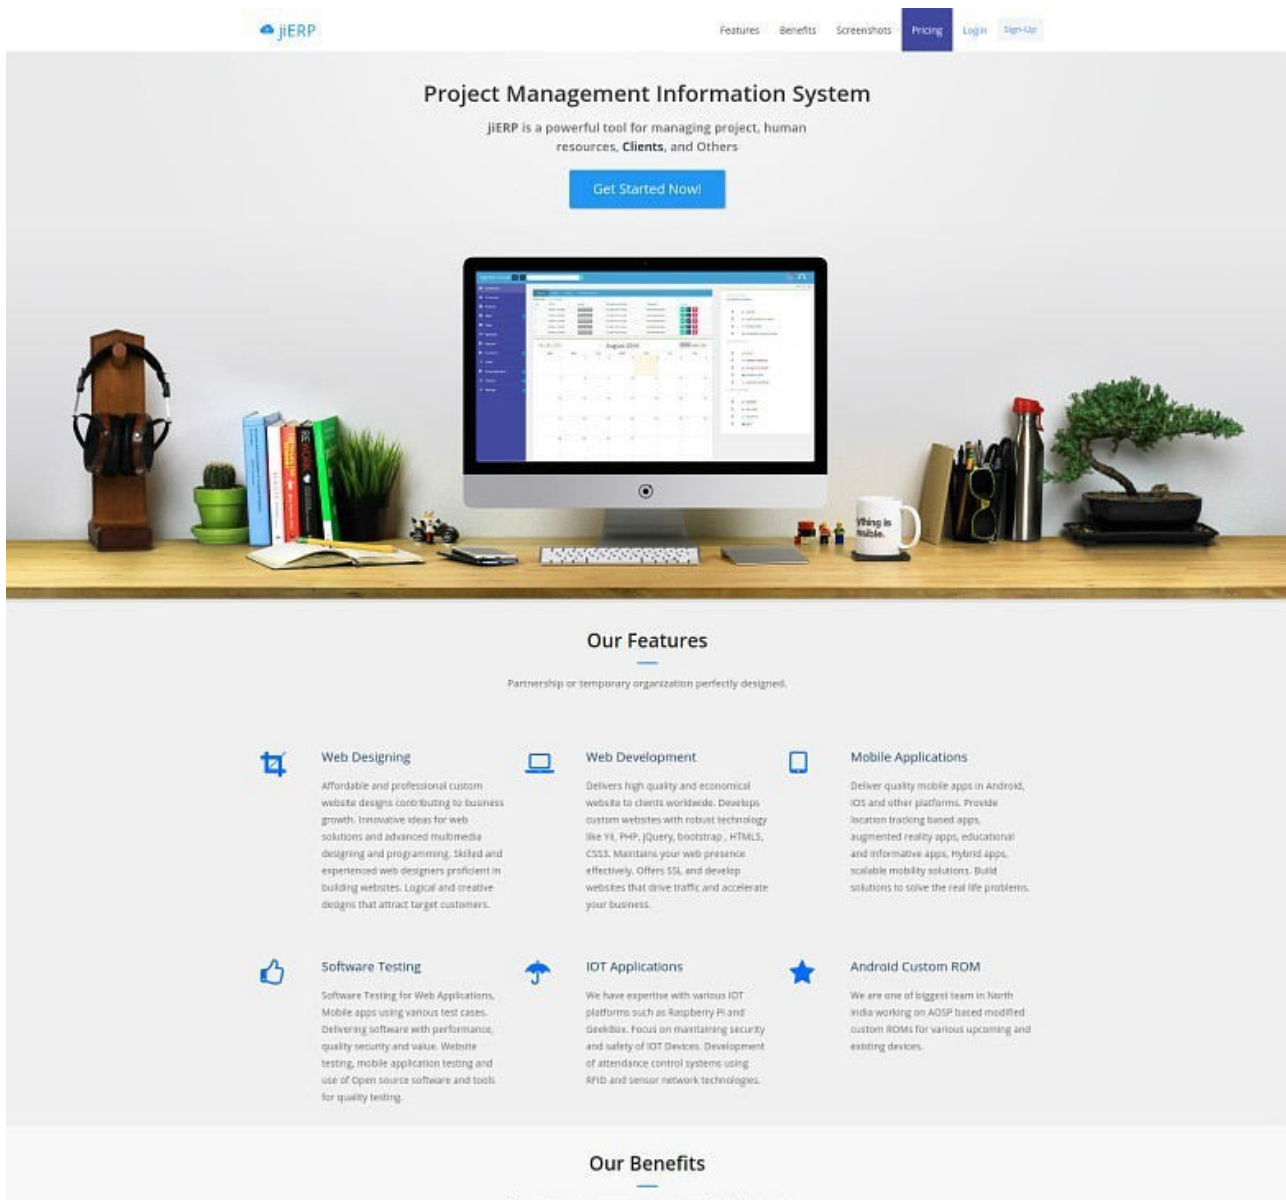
jiERP

Features Benefits Screenshots Pricing Login Sign-Up

Project Management Information System

jiERP is a powerful tool for managing project, human resources, **Clients**, and Others

Get Started Now!

Our Features

Partnership or temporary organization perfectly designed.

Web Designing

Affordable and professional custom website designs contributing to business growth. Innovative ideas for web solutions and advanced multimedia designing and programming. Skilled and experienced web designers proficient in building websites. Logical and creative designs that attract target customers.

Web Development

Delivers high quality and economical website to clients worldwide. Develops custom websites with robust technology like YII, PHP, JQuery, bootstrap , HTML5, CSS3. Maintains your web presence effectively. Offers SSL and develop websites that drive traffic and accelerate your business.

Mobile Applications

Deliver quality mobile apps in Android, iOS and other platforms. Provide location tracking based apps, augmented reality apps, educational and informative apps, Hybrid apps, scalable mobility solutions. Build solutions to solve the real life problems.

Software Testing

Software Testing for Web Applications, Mobile apps using various test cases. Delivering software with performance, quality security and value. Website testing, mobile application testing and use of Open source software and tools for quality testing.

IOT Applications

We have expertise with various IOT platforms such as Raspberry Pi and GeekBox. Focus on maintaining security and safety of IOT Devices. Development of attendance control systems using RFID and sensor network technologies.

Android Custom ROM

We are one of biggest team in North India working on AOSP based modified custom ROMs for various upcoming and existing devices.

Our Benefits